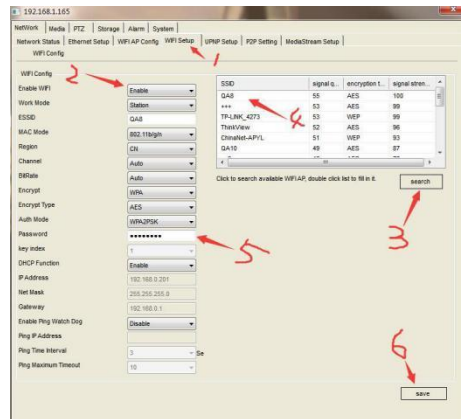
192.168.1.165

NetWork | Media | PTZ | Storage | Alarm | System

Network Status | Ethernet Setup | WIFI AP Config | WIFI Setup | UPNP Setup | P2P Setting | MediaStream Setup

WIFI Config

WIFI Config

Enable WIFI: Enable
Work Mode: Station
ESSID: QA8
MAC Mode: 802.11b/g/n
Region: CN
Channel: Auto
BitRate: Auto
Encrypt: WPA
Encrypt Type: AES
Auth Mode: WPA2PSK
Password: ••••••••
key index: 1
DHCP Function: Enable
IP Address: 192.168.0.201
Net Mask: 255.255.255.0
Gateway: 192.168.0.1
Enable Ping Watch Dog: Disable
Ping IP Address
Ping Time Interval: 3 Se
Ping Maximum Timeout: 10

| SSID | signal q... | encryption t... | signal stren... |
|---|---|---|---|
| QA8 | 55 | AES | 100 |
| *** | 53 | AES | 99 |
| TP-LINK_4273 | 53 | WEP | 99 |
| ThinkView | 52 | AES | 96 |
| ChinaNet-APVL | 51 | WEP | 93 |
| QA10 | 49 | AES | 87 |

Click to search available WIFI AP, double click list to fill in it.

search

save

1 2 3 4 5 6